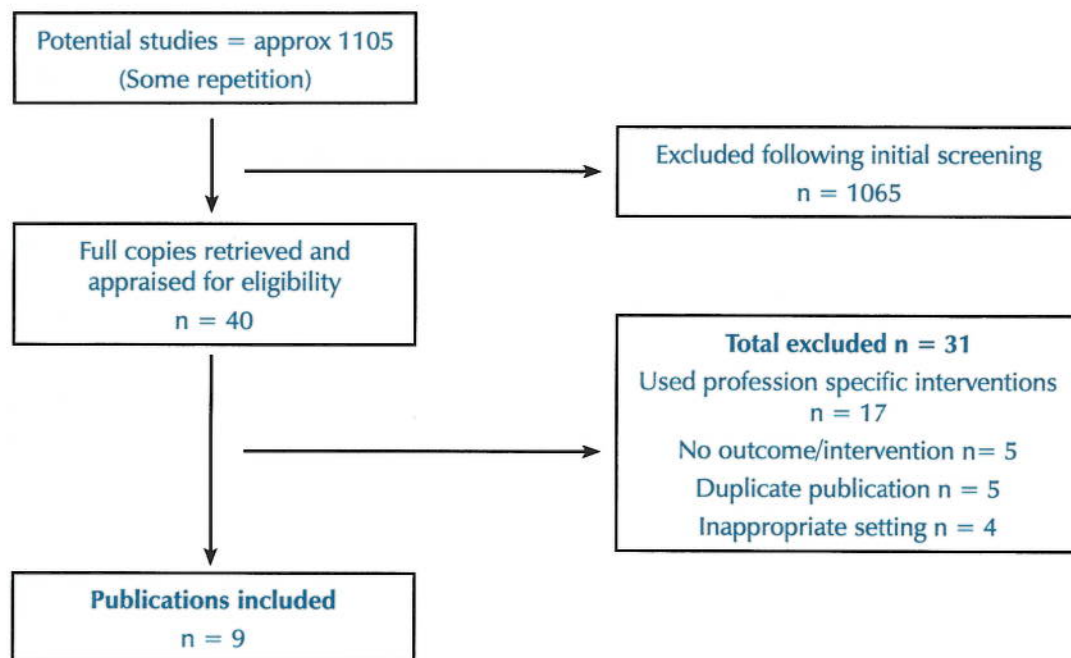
Potential studies = approx 1105
(Some repetition)

Excluded following initial screening
n = 1065

Full copies retrieved and appraised for eligibility
n = 40

**Total excluded n = 31**
Used profession specific interventions
n = 17
No outcome/intervention n= 5
Duplicate publication n = 5
Inappropriate setting n = 4

**Publications included**
n = 9